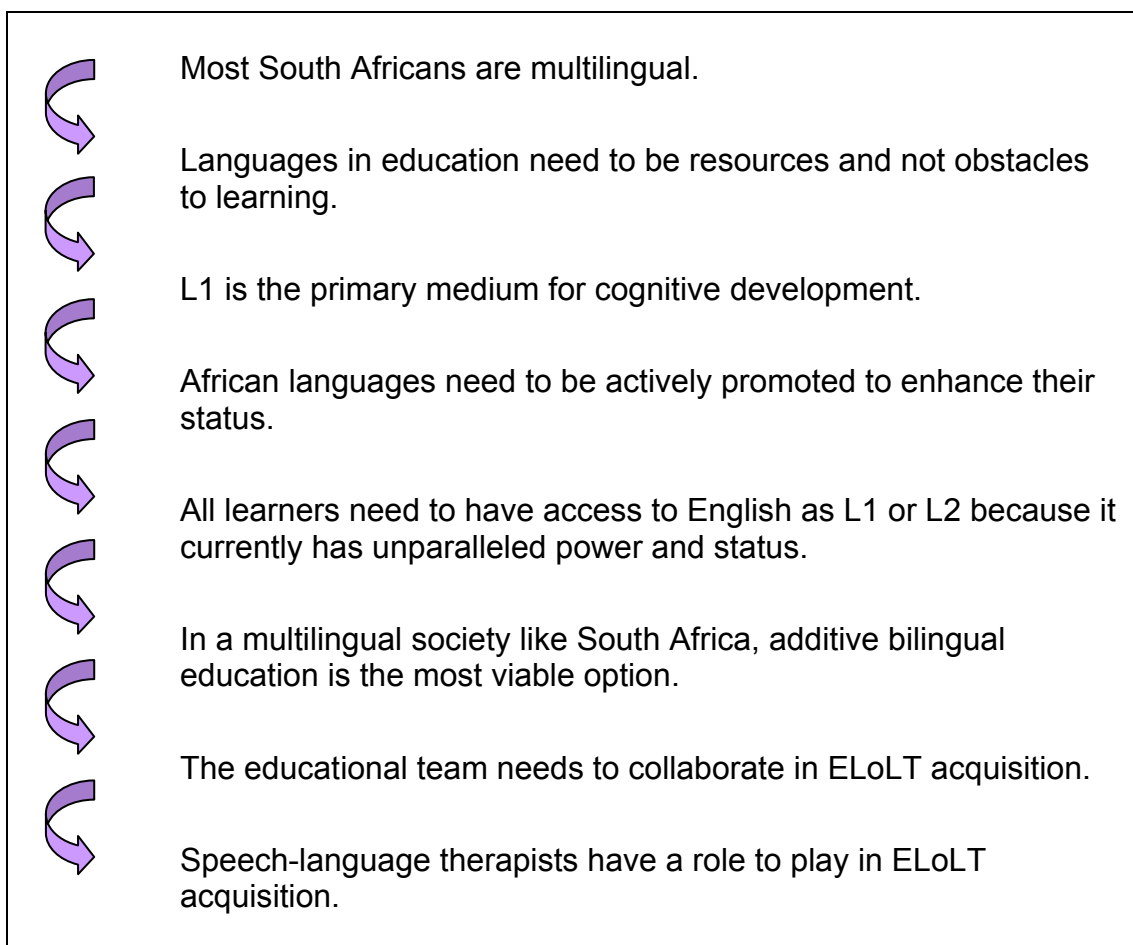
Most South Africans are multilingual.

Languages in education need to be resources and not obstacles to learning.

L1 is the primary medium for cognitive development.

African languages need to be actively promoted to enhance their status.

All learners need to have access to English as L1 or L2 because it currently has unparalleled power and status.

In a multilingual society like South Africa, additive bilingual education is the most viable option.

The educational team needs to collaborate in ELoLT acquisition.

Speech-language therapists have a role to play in ELoLT acquisition.